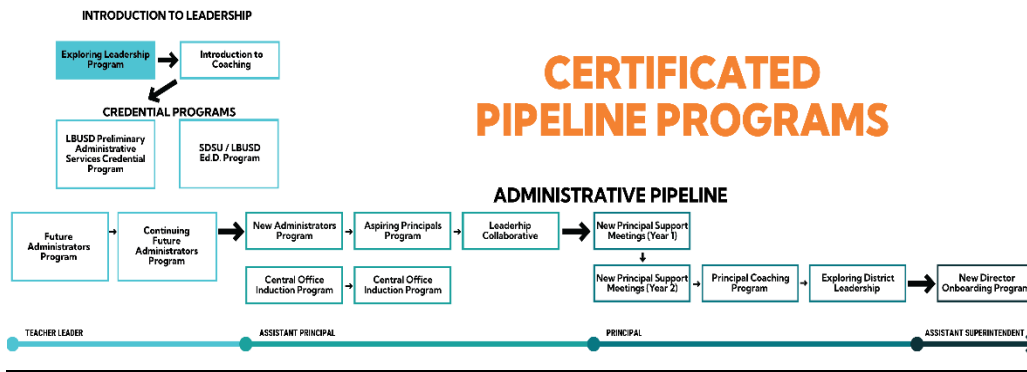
INTRODUCTION TO LEADERSHIP

Exploring Leadership Program

Introduction to Coaching

CREDENTIAL PROGRAMS

LBUSD Preliminary Administrative Services Credential Program

SDSU / LBUSD Ed.D. Program

CERTIFICATED PIPELINE PROGRAMS

ADMINISTRATIVE PIPELINE

Future Administrators Program

Continuing Future Administrators Program

New Administrators Program

Aspiring Principals Program

Leaderhip Collaborative

New Principal Support Meetings (Year 1)

Central Office Induction Program

Central Office Induction Program

New Principal Support Meetings (Year 2)

Principal Coaching Program

Exploring District Leadership

New Director Onboarding Program

TEACHER LEADER

ASSISTANT PRINCIPAL

PRINCIPAL

ASSISTANT SUPERINTENDENT